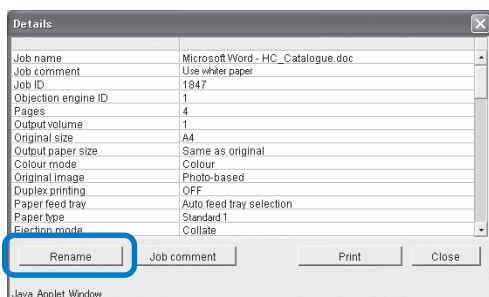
Details

| | |
|---|---|
| Job name | Microsoft Word - HC_Catalogue.doc |
| Job comment | Use whiter paper |
| Job ID | 1847 |
| Objection engine ID | 1 |
| Pages | 4 |
| Output volume | 1 |
| Original size | A4 |
| Output paper size | Same as original |
| Colour mode | Colour |
| Original image | Photo-based |
| Duplex printing | OFF |
| Paper feed tray | Auto feed tray selection |
| Paper type | Standard 1 |
| Ejection mode | Collate |

Rename Job comment Print Close

Java Applet Window